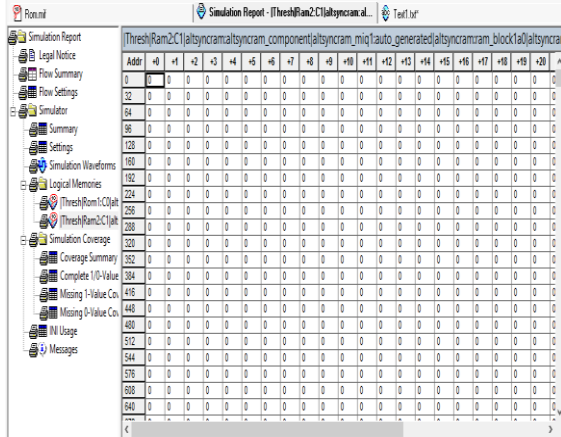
Rom.mif | Simulation Report - |Thresh|Ram2:C1|altsyncram:al... | Text1.txt*

Simulation Report
Legal Notice
Flow Summary
Flow Settings
Simulator
Summary
Settings
Simulation Waveforms
Logical Memories
|Thresh|Rom1:C0|alt
|Thresh|Ram2:C1|alt
Simulation Coverage
Coverage Summary
Complete 1/0-Value
Missing 1-Value Cov
Missing 0-Value Cov
INI Usage
Messages

|Thresh|Ram2:C1|altsyncram:altsyncram_component|altsyncram_miq1:auto_generated|altsyncram:ram_block1a0|altsyncra

| Addr | +0 | +1 | +2 | +3 | +4 | +5 | +6 | +7 | +8 | +9 | +10 | +11 | +12 | +13 | +14 | +15 | +16 | +17 | +18 | +19 | +20 |
|---|---|---|---|---|---|---|---|---|---|---|---|---|---|---|---|---|---|---|---|---|---|
| 0 | 0 | 0 | 0 | 0 | 0 | 0 | 0 | 0 | 0 | 0 | 0 | 0 | 0 | 0 | 0 | 0 | 0 | 0 | 0 | 0 | 0 |
| 32 | 0 | 0 | 0 | 0 | 0 | 0 | 0 | 0 | 0 | 0 | 0 | 0 | 0 | 0 | 0 | 0 | 0 | 0 | 0 | 0 | 0 |
| 64 | 0 | 0 | 0 | 0 | 0 | 0 | 0 | 0 | 0 | 0 | 0 | 0 | 0 | 0 | 0 | 0 | 0 | 0 | 0 | 0 | 0 |
| 96 | 0 | 0 | 0 | 0 | 0 | 0 | 0 | 0 | 0 | 0 | 0 | 0 | 0 | 0 | 0 | 0 | 0 | 0 | 0 | 0 | 0 |
| 128 | 0 | 0 | 0 | 0 | 0 | 0 | 0 | 0 | 0 | 0 | 0 | 0 | 0 | 0 | 0 | 0 | 0 | 0 | 0 | 0 | 0 |
| 160 | 0 | 0 | 0 | 0 | 0 | 0 | 0 | 0 | 0 | 0 | 0 | 0 | 0 | 0 | 0 | 0 | 0 | 0 | 0 | 0 | 0 |
| 192 | 0 | 0 | 0 | 0 | 0 | 0 | 0 | 0 | 0 | 0 | 0 | 0 | 0 | 0 | 0 | 0 | 0 | 0 | 0 | 0 | 0 |
| 224 | 0 | 0 | 0 | 0 | 0 | 0 | 0 | 0 | 0 | 0 | 0 | 0 | 0 | 0 | 0 | 0 | 0 | 0 | 0 | 0 | 0 |
| 256 | 0 | 0 | 0 | 0 | 0 | 0 | 0 | 0 | 0 | 0 | 0 | 0 | 0 | 0 | 0 | 0 | 0 | 0 | 0 | 0 | 0 |
| 288 | 0 | 0 | 0 | 0 | 0 | 0 | 0 | 0 | 0 | 0 | 0 | 0 | 0 | 0 | 0 | 0 | 0 | 0 | 0 | 0 | 0 |
| 320 | 0 | 0 | 0 | 0 | 0 | 0 | 0 | 0 | 0 | 0 | 0 | 0 | 0 | 0 | 0 | 0 | 0 | 0 | 0 | 0 | 0 |
| 352 | 0 | 0 | 0 | 0 | 0 | 0 | 0 | 0 | 0 | 0 | 0 | 0 | 0 | 0 | 0 | 0 | 0 | 0 | 0 | 0 | 0 |
| 384 | 0 | 0 | 0 | 0 | 0 | 0 | 0 | 0 | 0 | 0 | 0 | 0 | 0 | 0 | 0 | 0 | 0 | 0 | 0 | 0 | 0 |
| 416 | 0 | 0 | 0 | 0 | 0 | 0 | 0 | 0 | 0 | 0 | 0 | 0 | 0 | 0 | 0 | 0 | 0 | 0 | 0 | 0 | 0 |
| 448 | 0 | 0 | 0 | 0 | 0 | 0 | 0 | 0 | 0 | 0 | 0 | 0 | 0 | 0 | 0 | 0 | 0 | 0 | 0 | 0 | 0 |
| 480 | 0 | 0 | 0 | 0 | 0 | 0 | 0 | 0 | 0 | 0 | 0 | 0 | 0 | 0 | 0 | 0 | 0 | 0 | 0 | 0 | 0 |
| 512 | 0 | 0 | 0 | 0 | 0 | 0 | 0 | 0 | 0 | 0 | 0 | 0 | 0 | 0 | 0 | 0 | 0 | 0 | 0 | 0 | 0 |
| 544 | 0 | 0 | 0 | 0 | 0 | 0 | 0 | 0 | 0 | 0 | 0 | 0 | 0 | 0 | 0 | 0 | 0 | 0 | 0 | 0 | 0 |
| 576 | 0 | 0 | 0 | 0 | 0 | 0 | 0 | 0 | 0 | 0 | 0 | 0 | 0 | 0 | 0 | 0 | 0 | 0 | 0 | 0 | 0 |
| 608 | 0 | 0 | 0 | 0 | 0 | 0 | 0 | 0 | 0 | 0 | 0 | 0 | 0 | 0 | 0 | 0 | 0 | 0 | 0 | 0 | 0 |
| 640 | 0 | 0 | 0 | 0 | 0 | 0 | 0 | 0 | 0 | 0 | 0 | 0 | 0 | 0 | 0 | 0 | 0 | 0 | 0 | 0 | 0 |